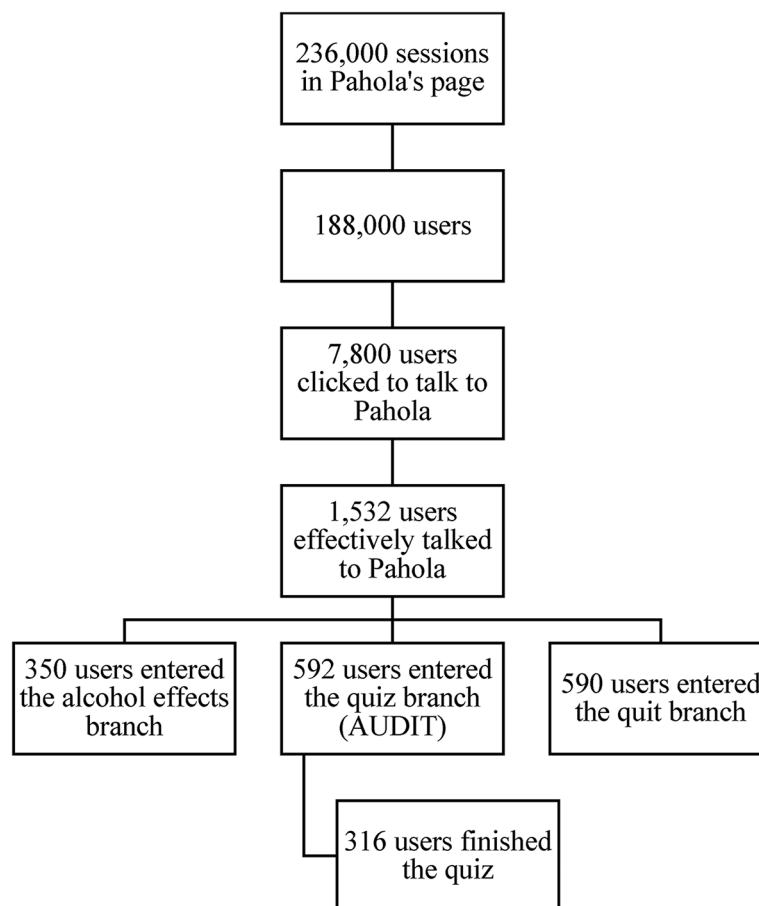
236,000 sessions in Pahola's page

188,000 users

7,800 users clicked to talk to Pahola

1,532 users effectively talked to Pahola

350 users entered the alcohol effects branch

592 users entered the quiz branch (AUDIT)

590 users entered the quit branch

316 users finished the quiz